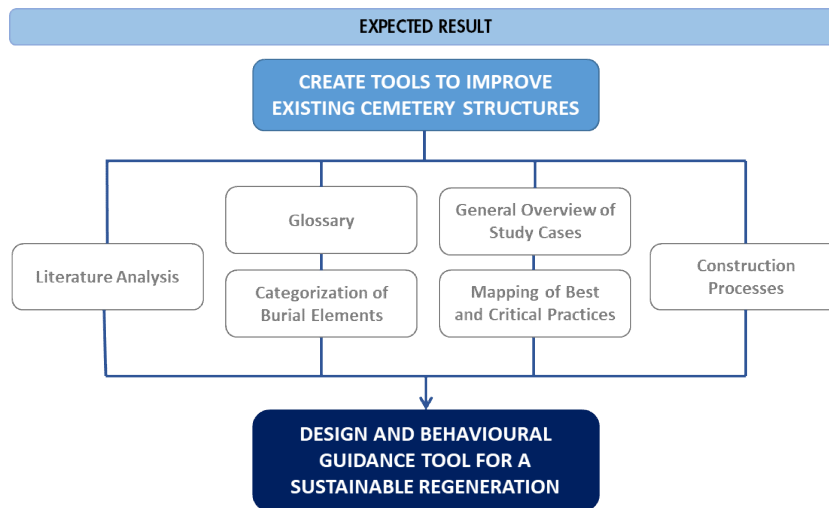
EXPECTED RESULT

CREATE TOOLS TO IMPROVE EXISTING CEMETERY STRUCTURES

Literature Analysis

Glossary

Categorization of Burial Elements

General Overview of Study Cases

Mapping of Best and Critical Practices

Construction Processes

DESIGN AND BEHAVIOURAL GUIDANCE TOOL FOR A SUSTAINABLE REGENERATION